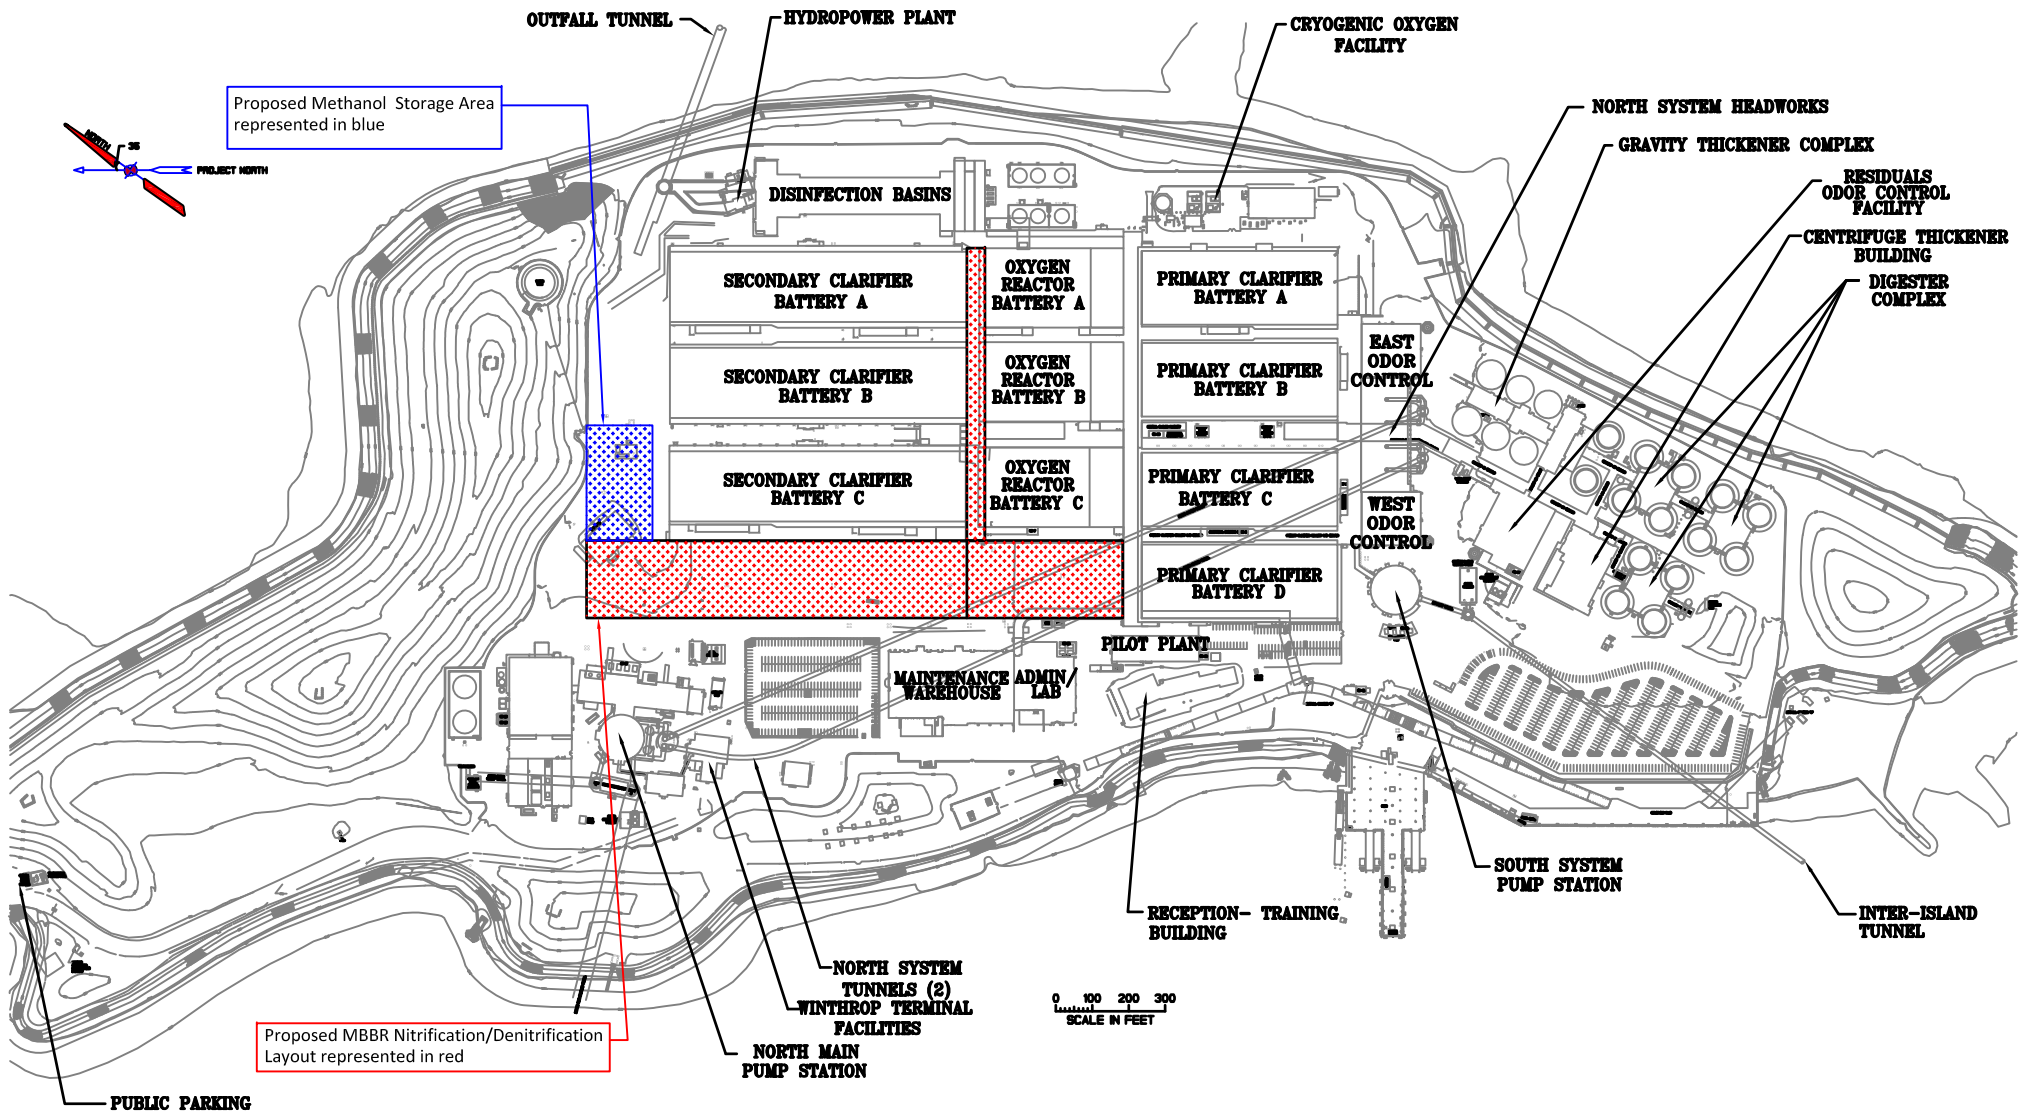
OUTFALL TUNNEL

HYDROPOWER PLANT

CRYOGENIC OXYGEN FACILITY

Proposed Methanol Storage Area represented in blue

NORTH

35

PROJECT NORTH

NORTH SYSTEM HEADWORKS

GRAVITY THICKENER COMPLEX

RESIDUALS ODOR CONTROL FACILITY

CENTRIFUGE THICKENER BUILDING

DIGESTER COMPLEX

DISINFECTION BASINS

SECONDARY CLARIFIER BATTERY A

OXYGEN REACTOR BATTERY A

PRIMARY CLARIFIER BATTERY A

SECONDARY CLARIFIER BATTERY B

OXYGEN REACTOR BATTERY B

PRIMARY CLARIFIER BATTERY B

EAST ODOR CONTROL

SECONDARY CLARIFIER BATTERY C

OXYGEN REACTOR BATTERY C

PRIMARY CLARIFIER BATTERY C

WEST ODOR CONTROL

PRIMARY CLARIFIER BATTERY D

PILOT PLANT

MAINTENANCE WAREHOUSE

ADMIN/ LAB

SOUTH SYSTEM PUMP STATION

INTER-ISLAND TUNNEL

RECEPTION- TRAINING BUILDING

0 100 200 300
SCALE IN FEET

NORTH SYSTEM TUNNELS (2)

WINTHROP TERMINAL FACILITIES

NORTH MAIN PUMP STATION

Proposed MBBR Nitrification/Denitrification Layout represented in red

PUBLIC PARKING